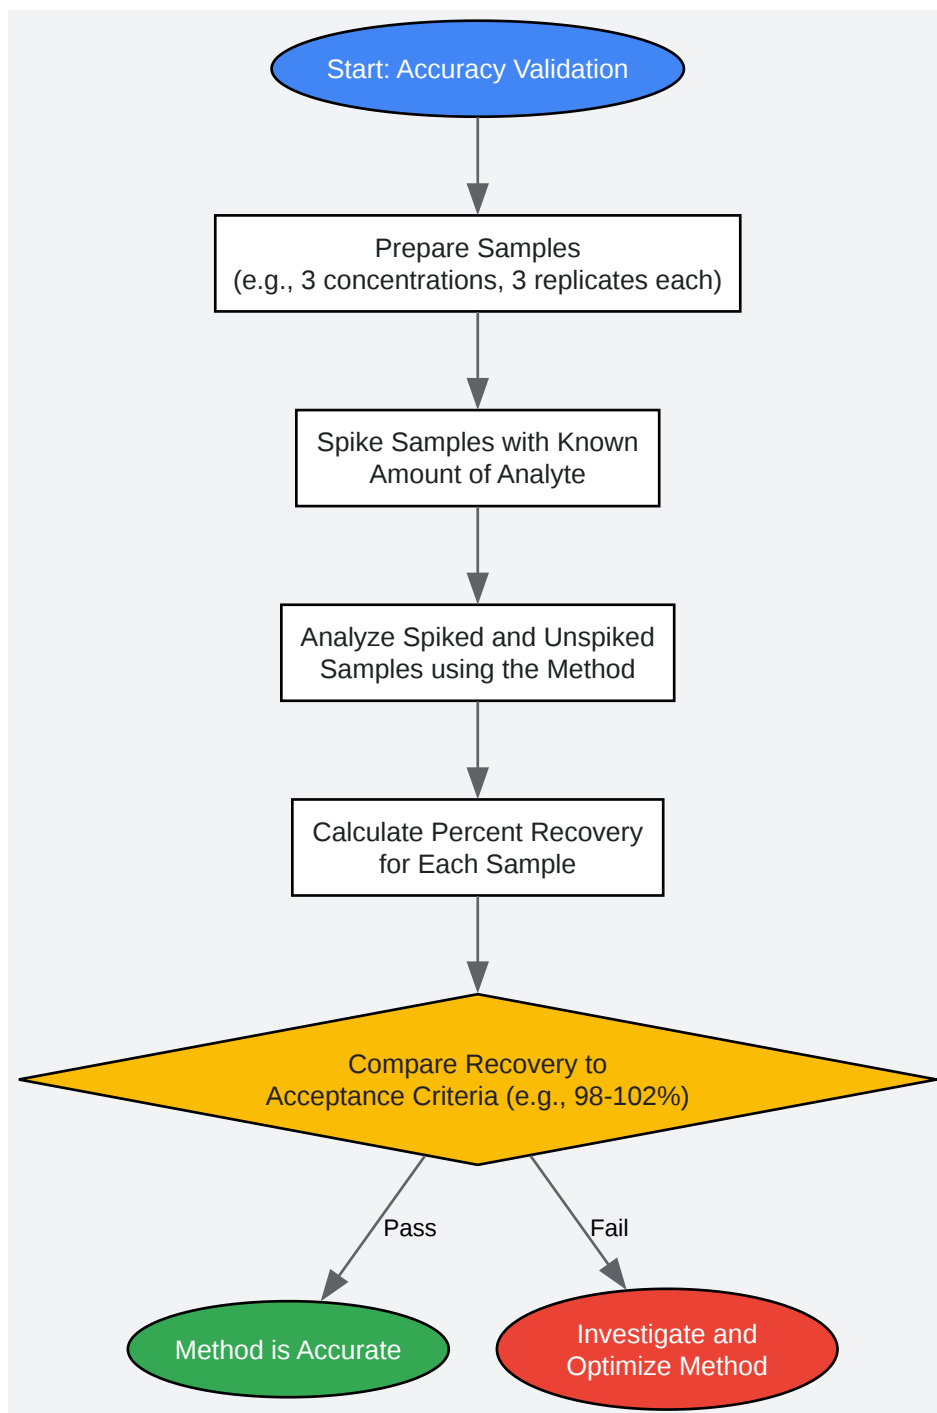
Start: Accuracy Validation

Prepare Samples
(e.g., 3 concentrations, 3 replicates each)

Spike Samples with Known
Amount of Analyte

Analyze Spiked and Unspiked
Samples using the Method

Calculate Percent Recovery
for Each Sample

Compare Recovery to
Acceptance Criteria (e.g., 98-102%)

Pass

Fail

Method is Accurate

Investigate and
Optimize Method